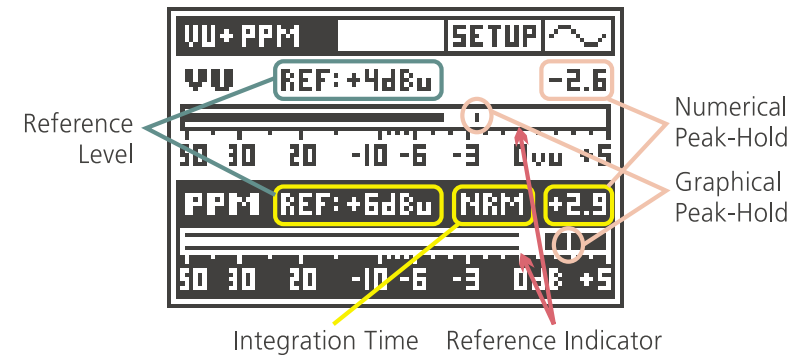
VU+PPM SETUP

VU REF:+4dBu -2.6

50 30 20 -10 -6 -3 0vu +5

PPM REF:+6dBu NRM +2.9

50 30 20 -10 -6 -3 0dB +5

Reference Level

Numerical Peak-Hold

Graphical Peak-Hold

Integration Time

Reference Indicator